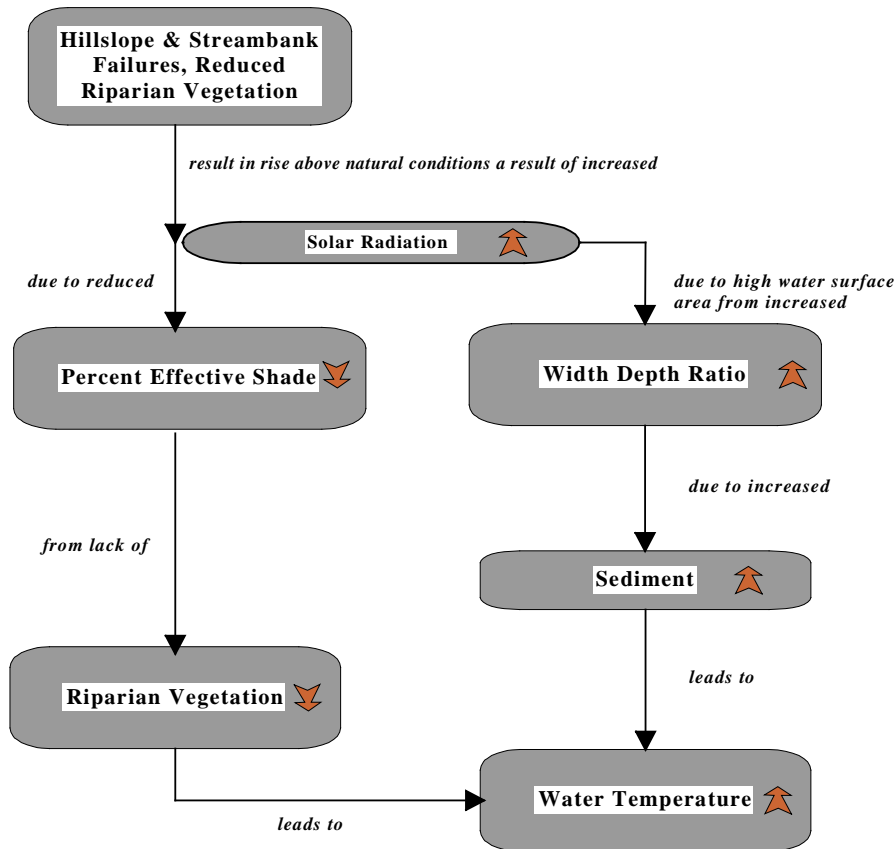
Hillslope & Streambank Failures, Reduced Riparian Vegetation

result in rise above natural conditions a result of increased

Solar Radiation

due to reduced

due to high water surface area from increased

Percent Effective Shade

Width Depth Ratio

due to increased

from lack of

Sediment

leads to

Riparian Vegetation

Water Temperature

leads to